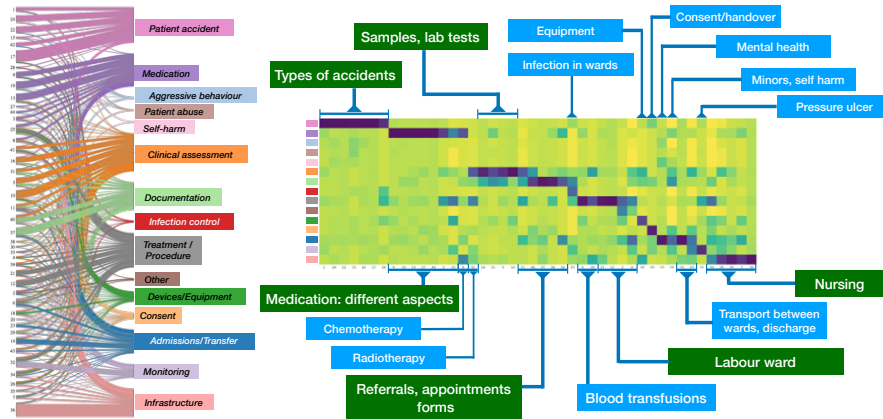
Patient accident

Medication

Aggressive behaviour

Patient abuse

Self-harm

Clinical assessment

Documentation

Infection control

Treatment / Procedure

Other

Devices/Equipment

Consent

Admissions/Transfer

Monitoring

Infrastructure

Types of accidents

Samples, lab tests

Equipment

Infection in wards

Consent/handover

Mental health

Minors, self harm

Pressure ulcer

Medication: different aspects

Chemotherapy

Radiotherapy

Referrals, appointments forms

Blood transfusions

Labour ward

Transport between wards, discharge

Nursing